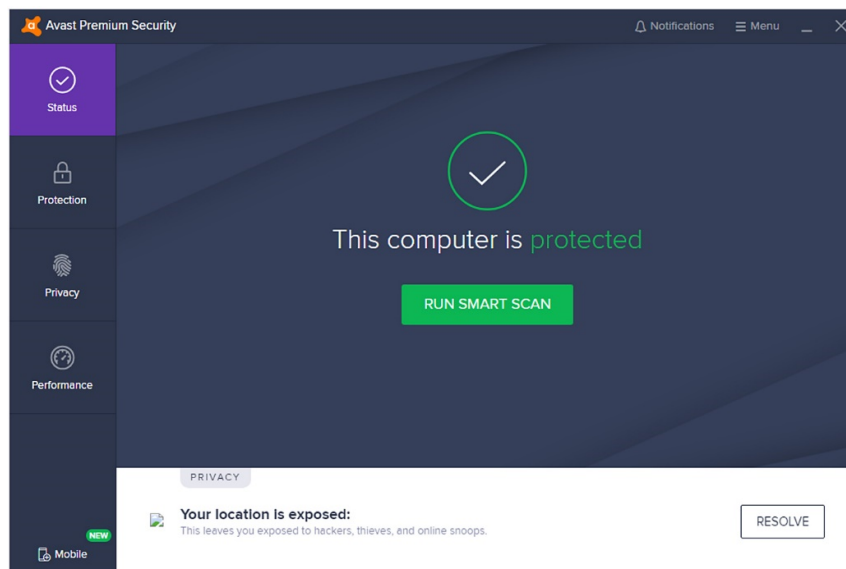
Avast Premium Security

Notifications

Menu

Status

Protection

Privacy

Performance

NEW

Mobile

This computer is protected

RUN SMART SCAN

PRIVACY

Your location is exposed:

This leaves you exposed to hackers, thieves, and online snoops.

RESOLVE